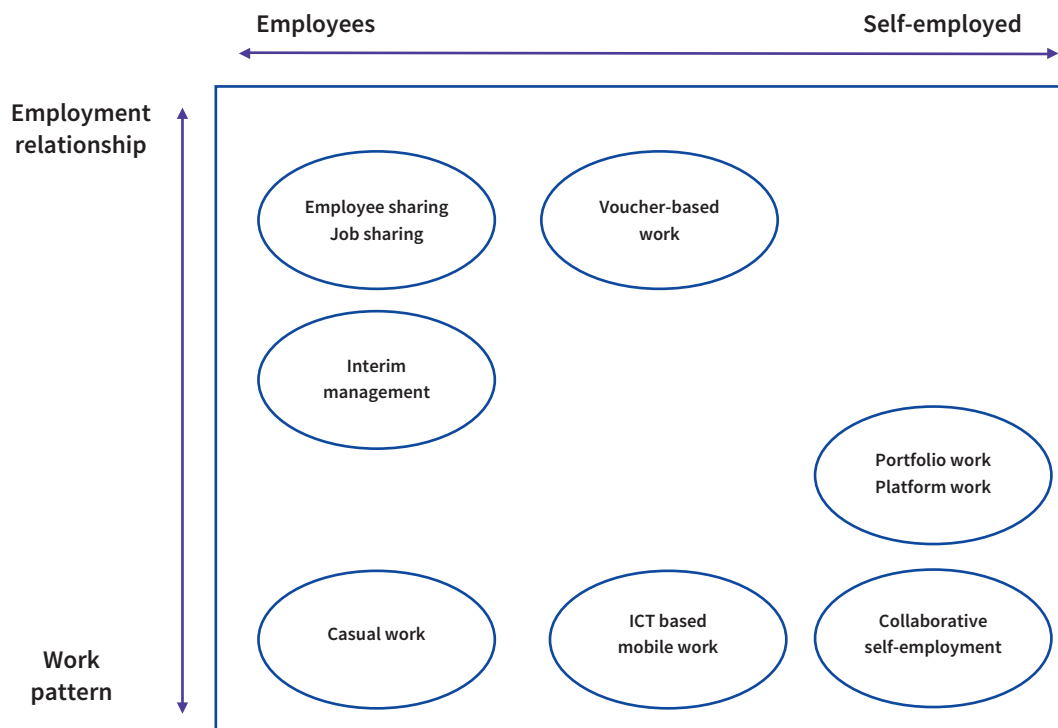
Employees

Self-employed

Employment relationship

Work pattern

Employee sharing
Job sharing

Voucher-based work

Interim management

Portfolio work
Platform work

Casual work

ICT based mobile work

Collaborative self-employment